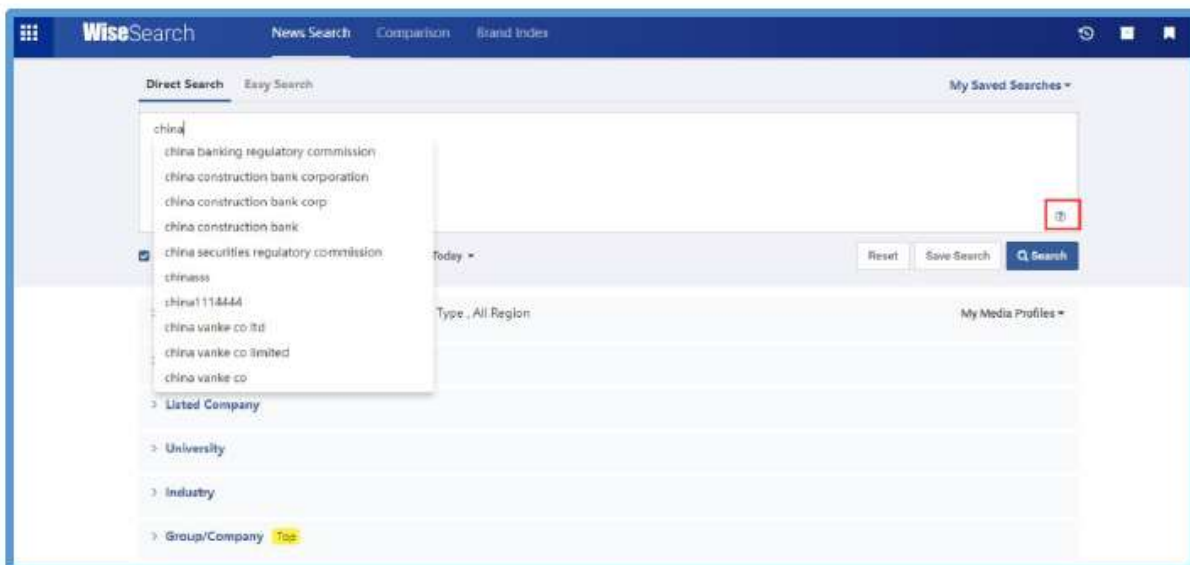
WiseSearch News Search Comparison Brand Index

Direct Search Easy Search

My Saved Searches

china

china banking regulatory commission
china construction bank corporation
china construction bank corp
china construction bank
china securities regulatory commission
chinasss
china1114444
china vanke co ltd
china vanke co limited
china vanke co

Today

Reset Save Search Search

Type , All Region

My Media Profiles

Listed Company

University

Industry

Group/Company Top